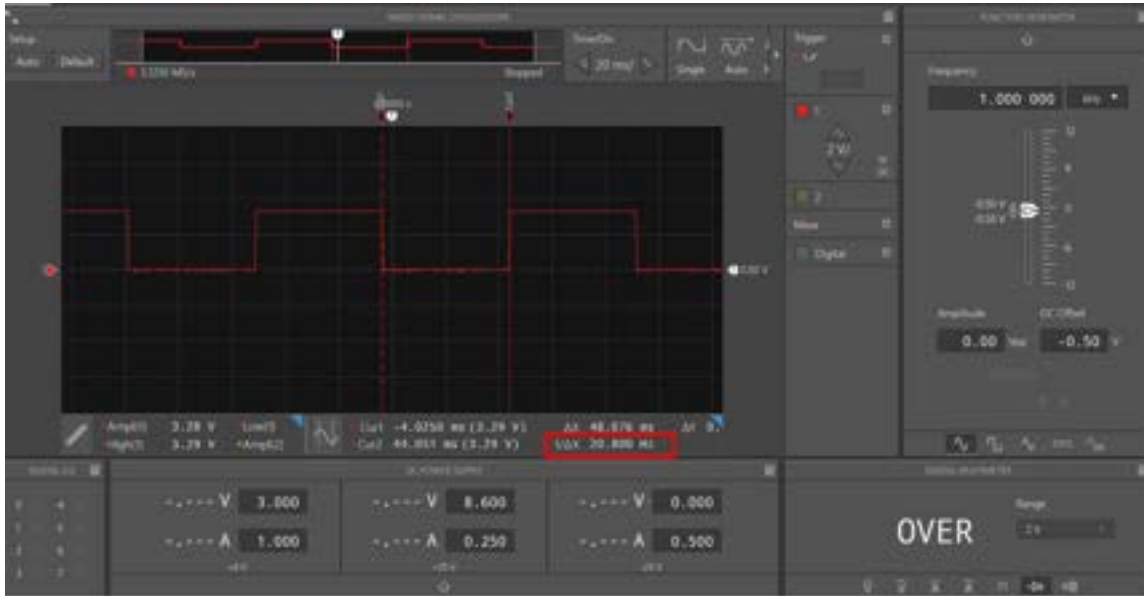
Setup
Auto Default
Time/Div
20 ms/
Single Auto
Stopped
Trigger
2 V/
2
Mixer
Digital
FUNCTION GENERATOR
Frequency
1.000 000
Amplitude
0.00
DC Offset
-0.50
Amp(1) 3.28 V
High(1) 3.28 V
Cur1 -4.0250 ms (3.28 V)
Cur2 44.851 ms (3.28 V)
ΔX 48.876 ms
1/ΔX 20.800 Hz
ΔY
-.--- V 3.000
-.--- A 1.000
-.--- V 8.600
-.--- A 0.250
-.--- V 0.000
-.--- A 0.500
OVER
Range